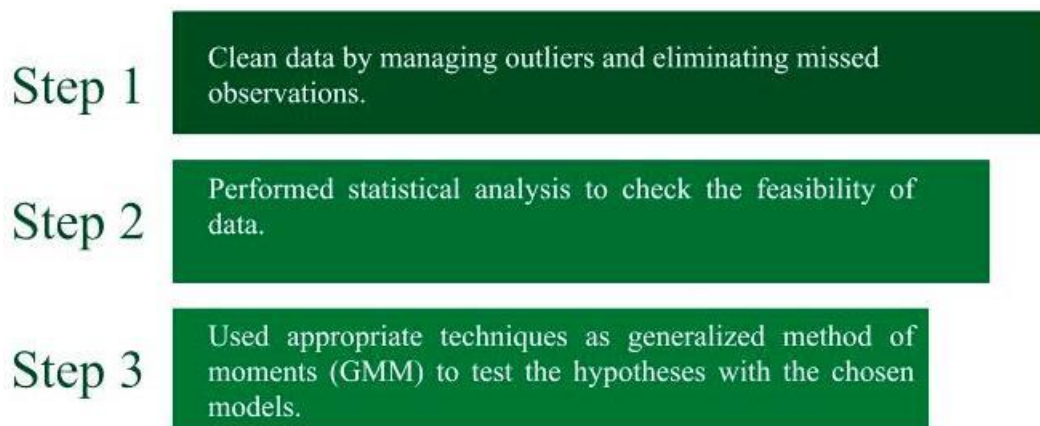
Step 1
Clean data by managing outliers and eliminating missed observations.

Step 2
Performed statistical analysis to check the feasibility of data.

Step 3
Used appropriate techniques as generalized method of moments (GMM) to test the hypotheses with the chosen models.